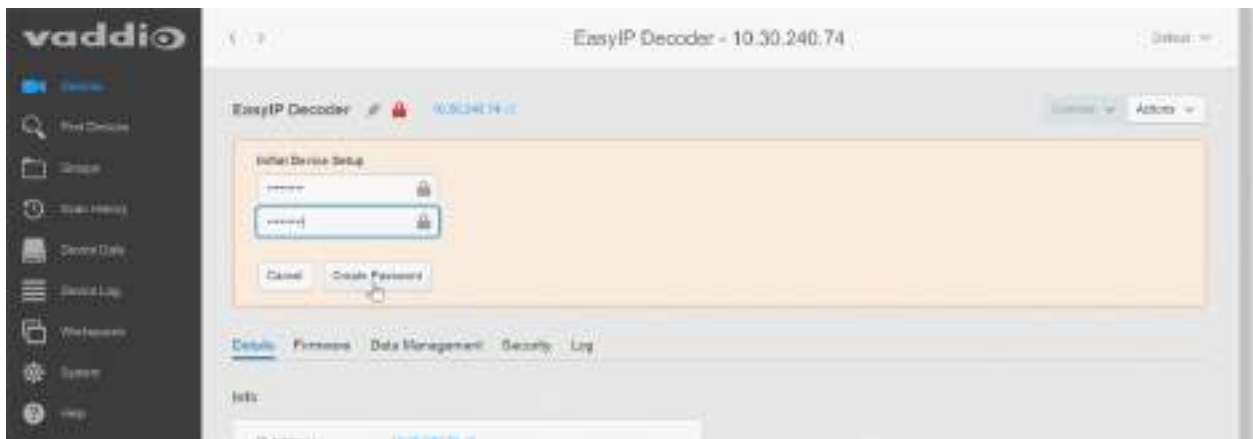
vaddio

Devices

Find Devices

Groups

Scan History

Device Data

Device Log

Workspaces

System

Help

EasyIP Decoder - 10.30.240.74

Default

EasyIP Decoder

10.30.240.74

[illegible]

Actions

Initial Device Setup

••••••

••••••

Cancel

Create Password

Details

Firmware

Data Management

Security

Log

Info